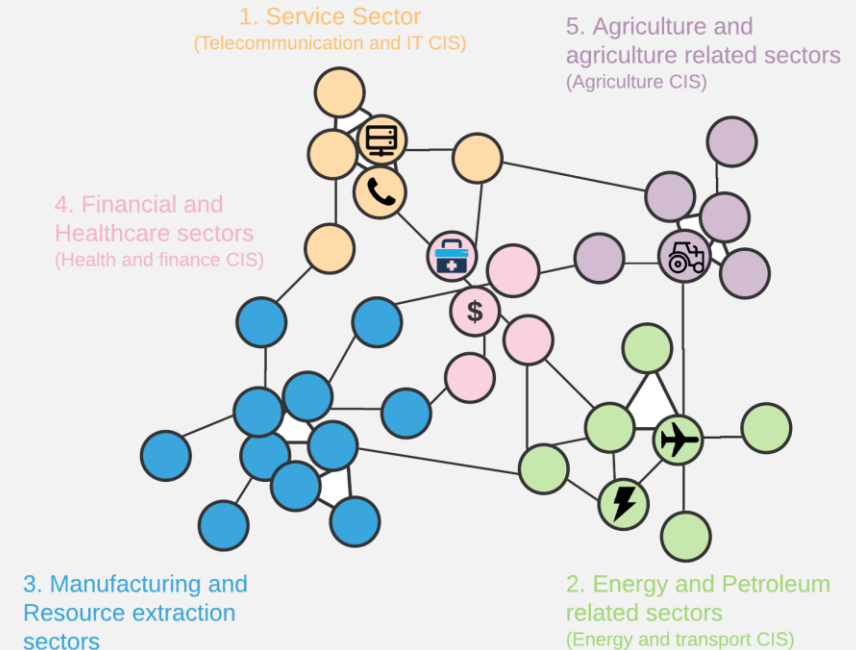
1. Service Sector
(Telecommunication and IT CIS)

5. Agriculture and agriculture related sectors
(Agriculture CIS)

4. Financial and Healthcare sectors
(Health and finance CIS)

$

3. Manufacturing and Resource extraction sectors

2. Energy and Petroleum related sectors
(Energy and transport CIS)